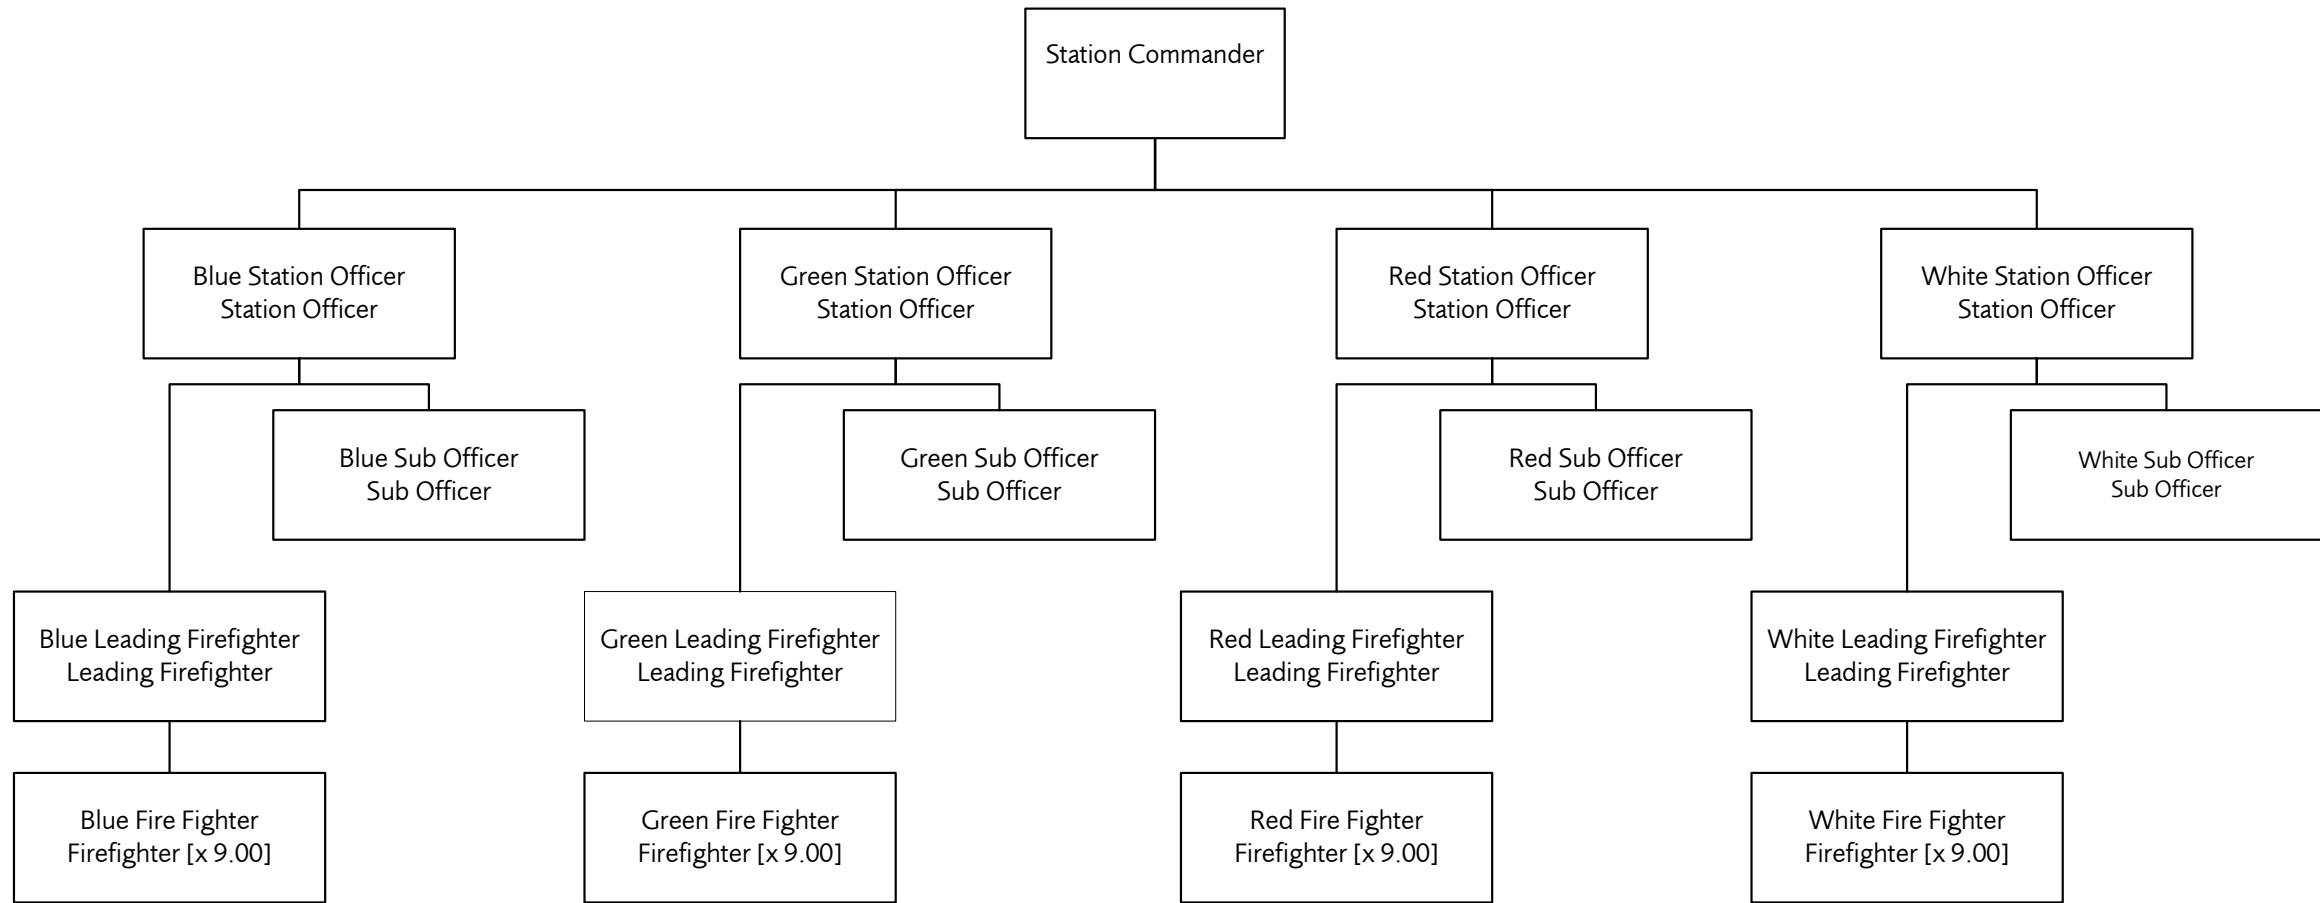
Station Commander

Blue Station Officer
Station Officer

Green Station Officer
Station Officer

Red Station Officer
Station Officer

White Station Officer
Station Officer

Blue Sub Officer
Sub Officer

Green Sub Officer
Sub Officer

Red Sub Officer
Sub Officer

White Sub Officer
Sub Officer

Blue Leading Firefighter
Leading Firefighter

Green Leading Firefighter
Leading Firefighter

Red Leading Firefighter
Leading Firefighter

White Leading Firefighter
Leading Firefighter

Blue Fire Fighter
Firefighter [x 9.00]

Green Fire Fighter
Firefighter [x 9.00]

Red Fire Fighter
Firefighter [x 9.00]

White Fire Fighter
Firefighter [x 9.00]